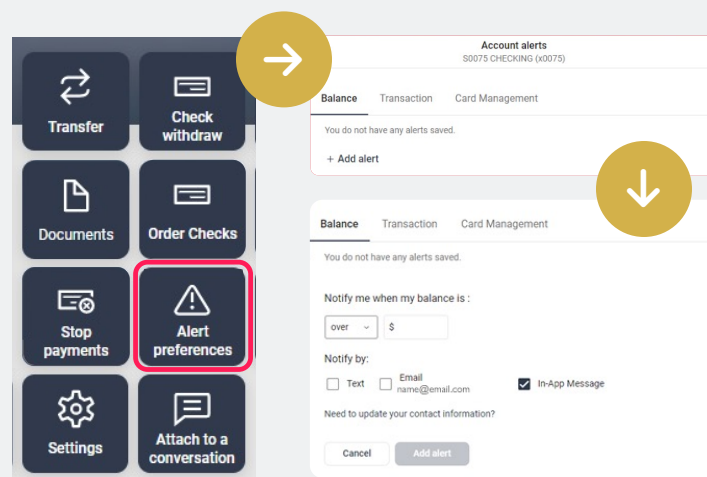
Transfer

Check withdraw

Documents

Order Checks

Stop payments

Alert preferences

Settings

Attach to a conversation

Account alerts
S0075 CHECKING (x0075)

Balance Transaction Card Management

You do not have any alerts saved.

+ Add alert

Balance Transaction Card Management

You do not have any alerts saved.

Notify me when my balance is :

over $

Notify by:

Text Email name@email.com In-App Message

Need to update your contact information?

Cancel Add alert